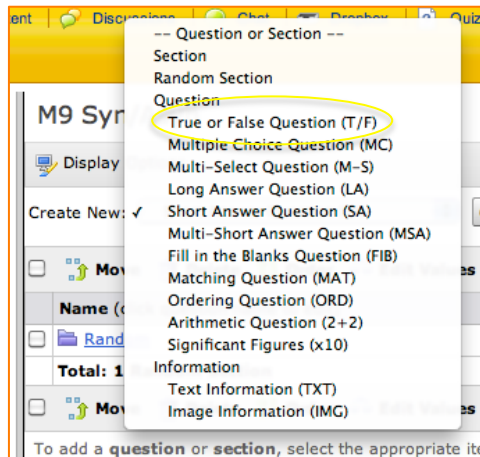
ent Discussions Chat Dropbox Quiz

M9 Syn

Display

Create New: ✓

Move

Name (

Rand

Total: 1

Move

-- Question or Section --
Section
Random Section
Question
True or False Question (T/F)
Multiple Choice Question (MC)
Multi-Select Question (M-S)
Long Answer Question (LA)
Short Answer Question (SA)
Multi-Short Answer Question (MSA)
Fill in the Blanks Question (FIB)
Matching Question (MAT)
Ordering Question (ORD)
Arithmetic Question (2+2)
Significant Figures (x10)
Information
Text Information (TXT)
Image Information (IMG)

Edit Values

Edit Values

To add a **question** or **section**, select the appropriate ite